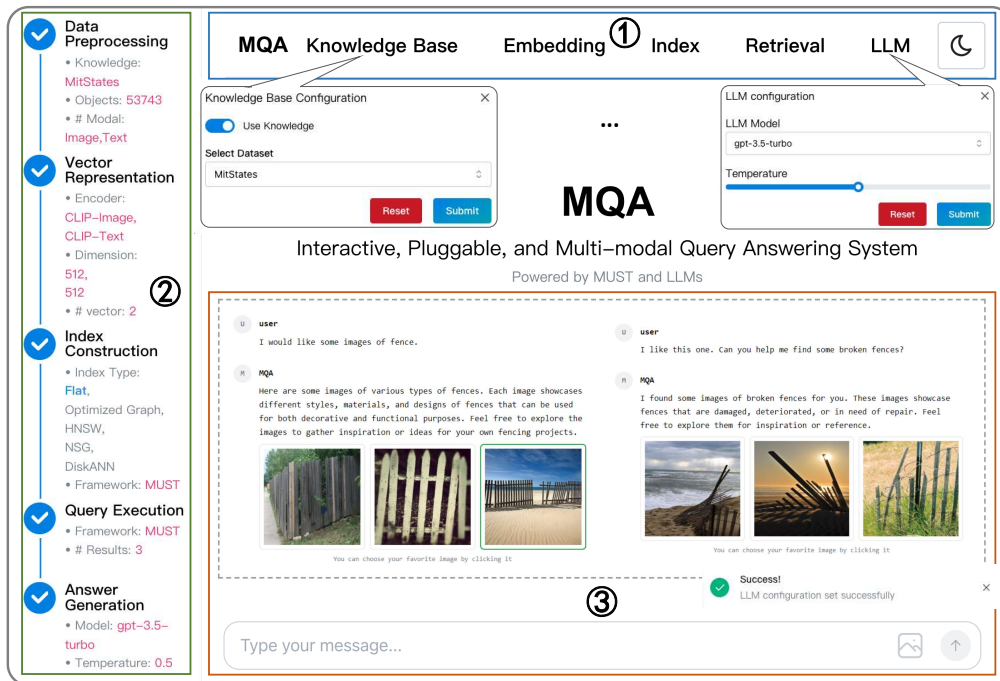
Data Preprocessing
• Knowledge: MitStates
• Objects: 53743
• # Modal: Image,Text

Vector Representation
• Encoder: CLIP-Image, CLIP-Text
• Dimension: 512, 512
• # vector: 2

Index Construction
• Index Type: Flat, Optimized Graph, HNSW, NSG, DiskANN
• Framework: MUST

Query Execution
• Framework: MUST
• # Results: 3

Answer Generation
• Model: gpt-3.5-turbo
• Temperature: 0.5

②

MQA Knowledge Base Embedding ① Index Retrieval LLM

Knowledge Base Configuration ×
Use Knowledge
Select Dataset
MitStates
Reset Submit

...

LLM configuration ×
LLM Model
gpt-3.5-turbo
Temperature
Reset Submit

MQA
Interactive, Pluggable, and Multi-modal Query Answering System
Powered by MUST and LLMs

U user
I would like some images of fence.

M MQA
Here are some images of various types of fences. Each image showcases different styles, materials, and designs of fences that can be used for both decorative and functional purposes. Feel free to explore the images to gather inspiration or ideas for your own fencing projects.

You can choose your favorite image by clicking it

U user
I like this one. Can you help me find some broken fences?

M MQA
I found some images of broken fences for you. These images showcase fences that are damaged, deteriorated, or in need of repair. Feel free to explore them for inspiration or reference.

You can choose your favorite image by clicking it

Success!
LLM configuration set successfully ×

③

Type your message...